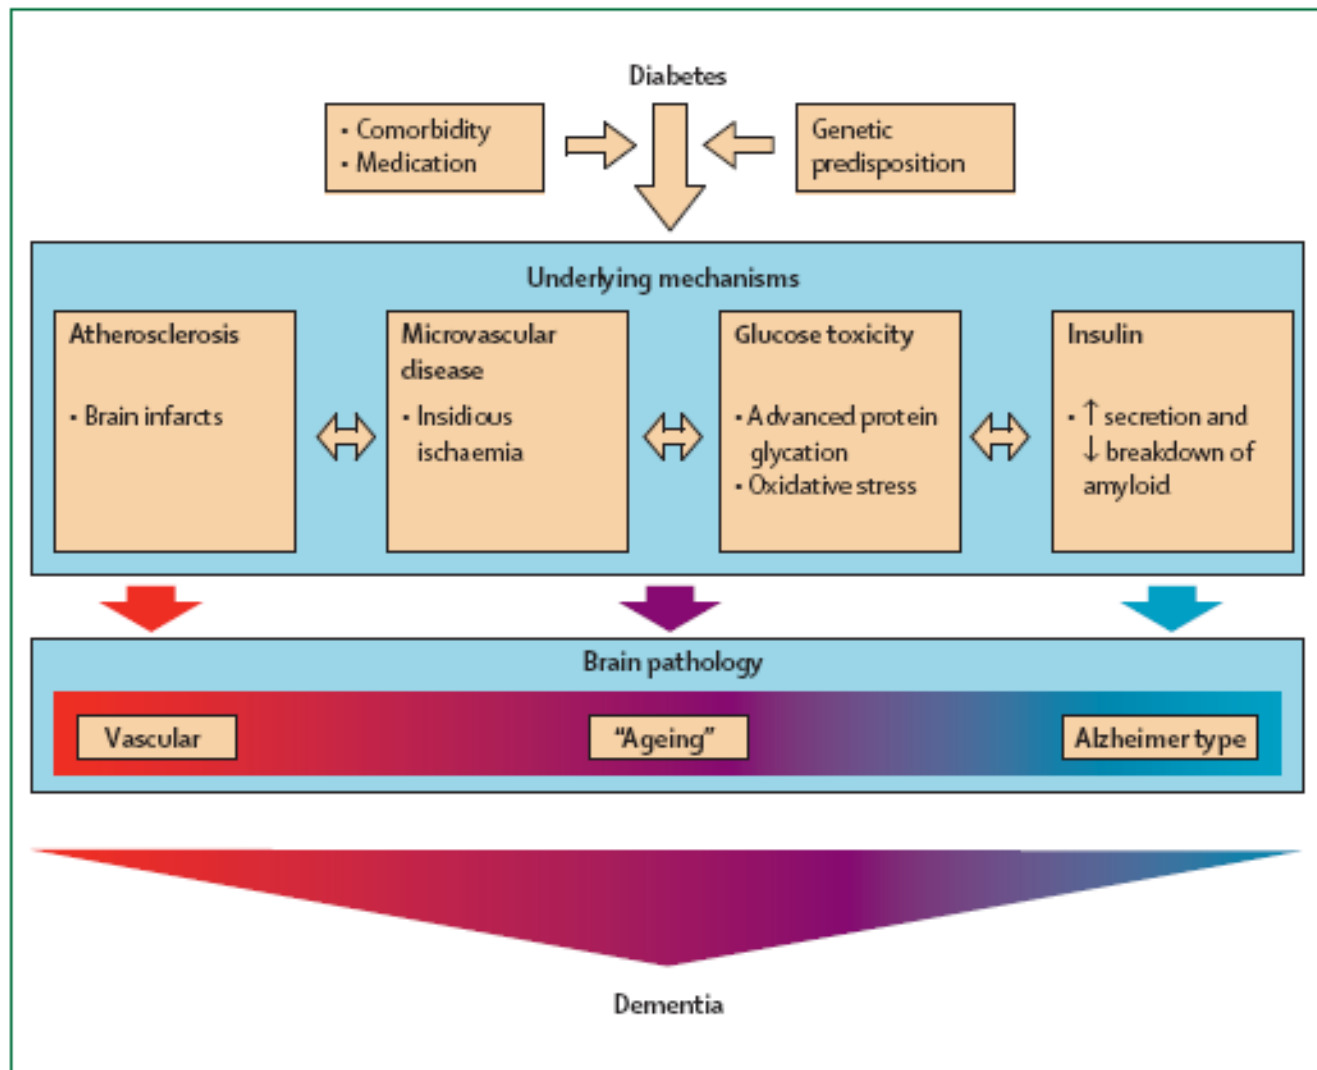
Diabetes

• Comorbidity
• Medication

Genetic predisposition

Underlying mechanisms

Atherosclerosis

• Brain infarcts

Microvascular disease

• Insidious ischaemia

Glucose toxicity

• Advanced protein glycation
• Oxidative stress

Insulin

• ↑ secretion and ↓ breakdown of amyloid

Brain pathology

Vascular

"Ageing"

Alzheimer type

Dementia